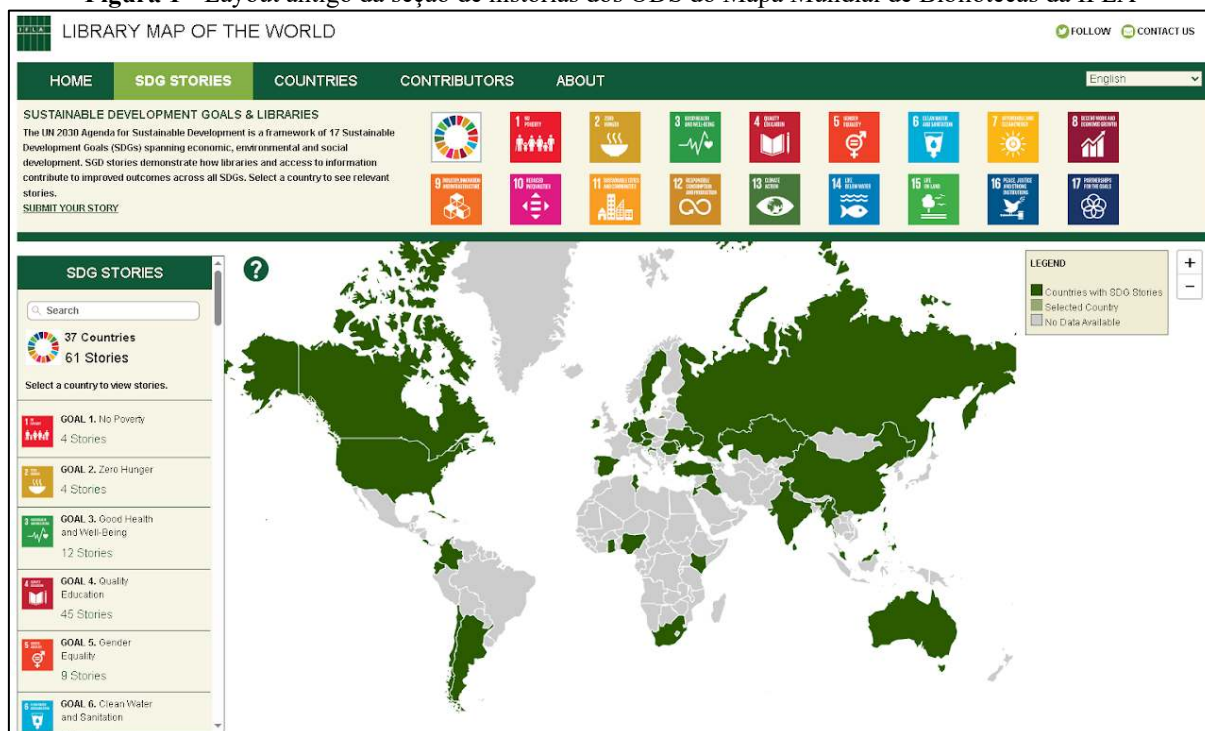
**Figura 1** – Layout antigo da seção de histórias dos ODS do Mapa Mundial de Bibliotecas da IFLA

IFLA LIBRARY MAP OF THE WORLD

FOLLOW CONTACT US

HOME SDG STORIES COUNTRIES CONTRIBUTORS ABOUT

English

SUSTAINABLE DEVELOPMENT GOALS & LIBRARIES

The UN 2030 Agenda for Sustainable Development is a framework of 17 Sustainable Development Goals (SDGs) spanning economic, environmental and social development. SGD stories demonstrate how libraries and access to information contribute to improved outcomes across all SDGs. Select a country to see relevant stories.

SUBMIT YOUR STORY

1 NO POVERTY
2 ZERO HUNGER
3 GOOD HEALTH AND WELL-BEING
4 QUALITY EDUCATION
5 GENDER EQUALITY
6 CLEAN WATER AND SANITATION
7 AFFORDABLE AND CLEAN ENERGY
8 DECENT WORK AND ECONOMIC GROWTH
9 INDUSTRY, INNOVATION AND INFRASTRUCTURE
10 REDUCED INEQUALITIES
11 SUSTAINABLE CITIES AND COMMUNITIES
12 RESPONSIBLE CONSUMPTION AND PRODUCTION
13 CLIMATE ACTION
14 LIFE BELOW WATER
15 LIFE ON LAND
16 PEACE, JUSTICE AND STRONG INSTITUTIONS
17 PARTNERSHIPS FOR THE GOALS

SDG STORIES

Search

37 Countries
61 Stories

Select a country to view stories.

GOAL 1. No Poverty
4 Stories

GOAL 2. Zero Hunger
4 Stories

GOAL 3. Good Health and Well-Being
12 Stories

GOAL 4. Quality Education
45 Stories

GOAL 5. Gender Equality
9 Stories

GOAL 6. Clean Water and Sanitation

?

LEGEND
Countries with SDG Stories
Selected Country
No Data Available

+
−